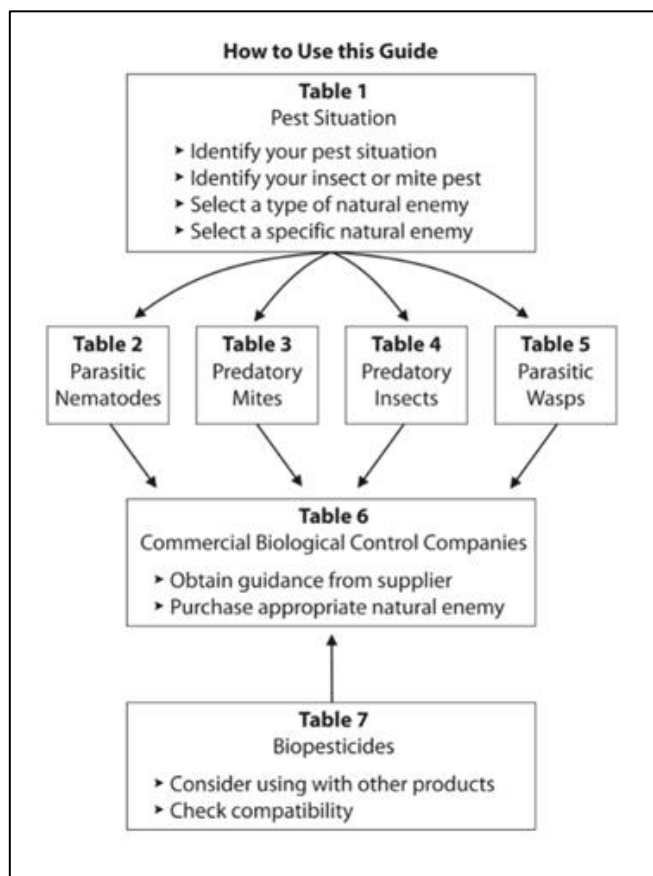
How to Use this Guide

Table 1
Pest Situation

- Identify your pest situation
- Identify your insect or mite pest
- Select a type of natural enemy
- Select a specific natural enemy

Table 2
Parasitic Nematodes

Table 3
Predatory Mites

Table 4
Predatory Insects

Table 5
Parasitic Wasps

Table 6
Commercial Biological Control Companies

- Obtain guidance from supplier
- Purchase appropriate natural enemy

Table 7
Biopesticides

- Consider using with other products
- Check compatibility